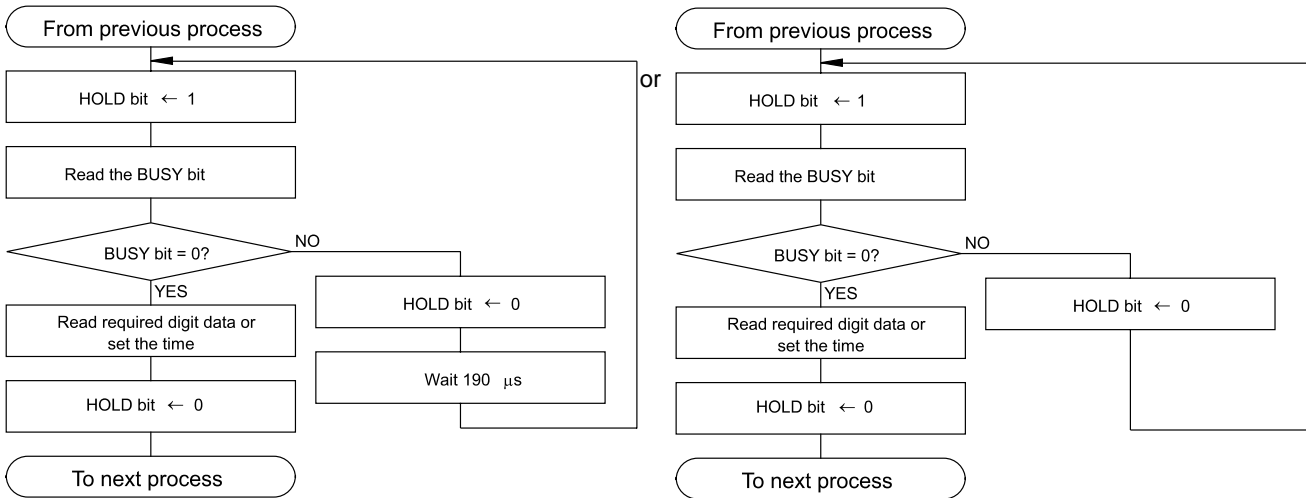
From previous process

HOLD bit ← 1

Read the BUSY bit

BUSY bit = 0?

NO

YES

HOLD bit ← 0

Wait 190 μs

Read required digit data or set the time

HOLD bit ← 0

To next process

or

From previous process

HOLD bit ← 1

Read the BUSY bit

BUSY bit = 0?

NO

YES

HOLD bit ← 0

Read required digit data or set the time

HOLD bit ← 0

To next process